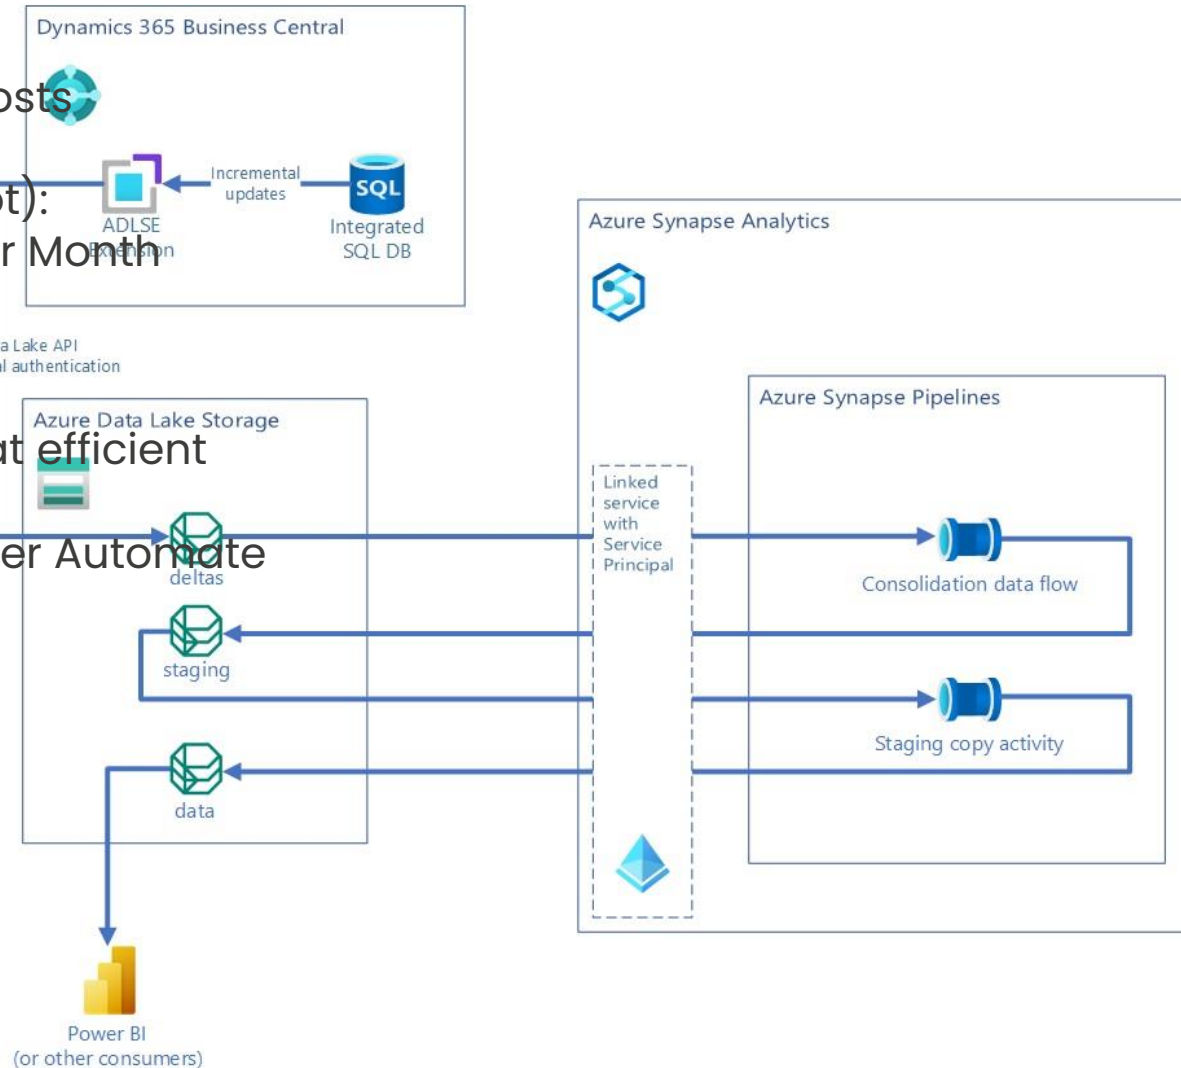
Dynamics 365 Business Central

osts

ot):

r Month

Incremental updates

SQL

ADLSE Extension

Integrated SQL DB

a Lake API
l authentication

Azure Data Lake Storage

at efficient

er Automate

deltas

staging

data

Power BI
(or other consumers)

Azure Synapse Analytics

Linked service with Service Principal

Azure Synapse Pipelines

Consolidation data flow

Staging copy activity